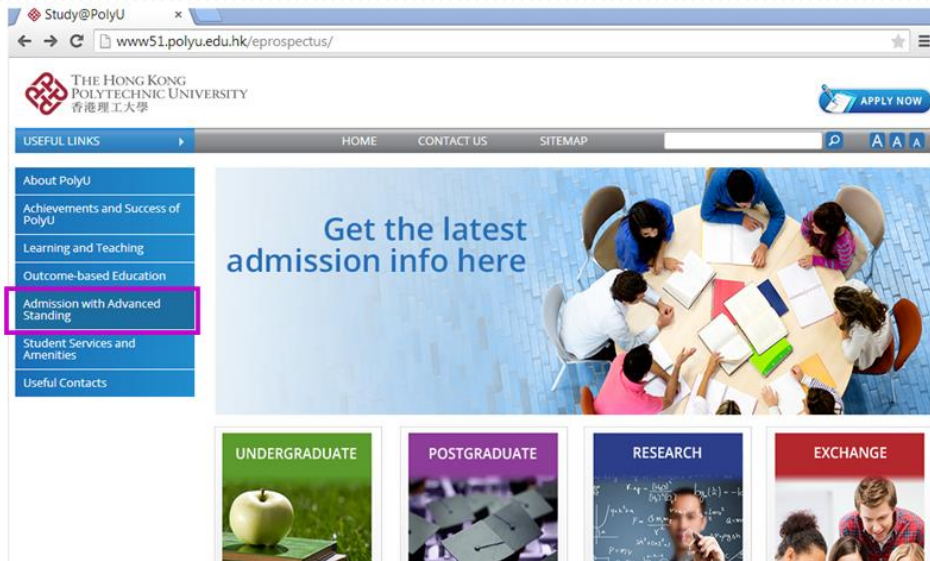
Study@PolyU ×

www51.polyu.edu.hk/eprospectus/

THE HONG KONG POLYTECHNIC UNIVERSITY
香港理工大學

APPLY NOW

USEFUL LINKS

HOME CONTACT US SITEMAP

A A A

About PolyU

Achievements and Success of PolyU

Learning and Teaching

Outcome-based Education

Admission with Advanced Standing

Student Services and Amenities

Useful Contacts

Get the latest admission info here

UNDERGRADUATE

POSTGRADUATE

RESEARCH

EXCHANGE